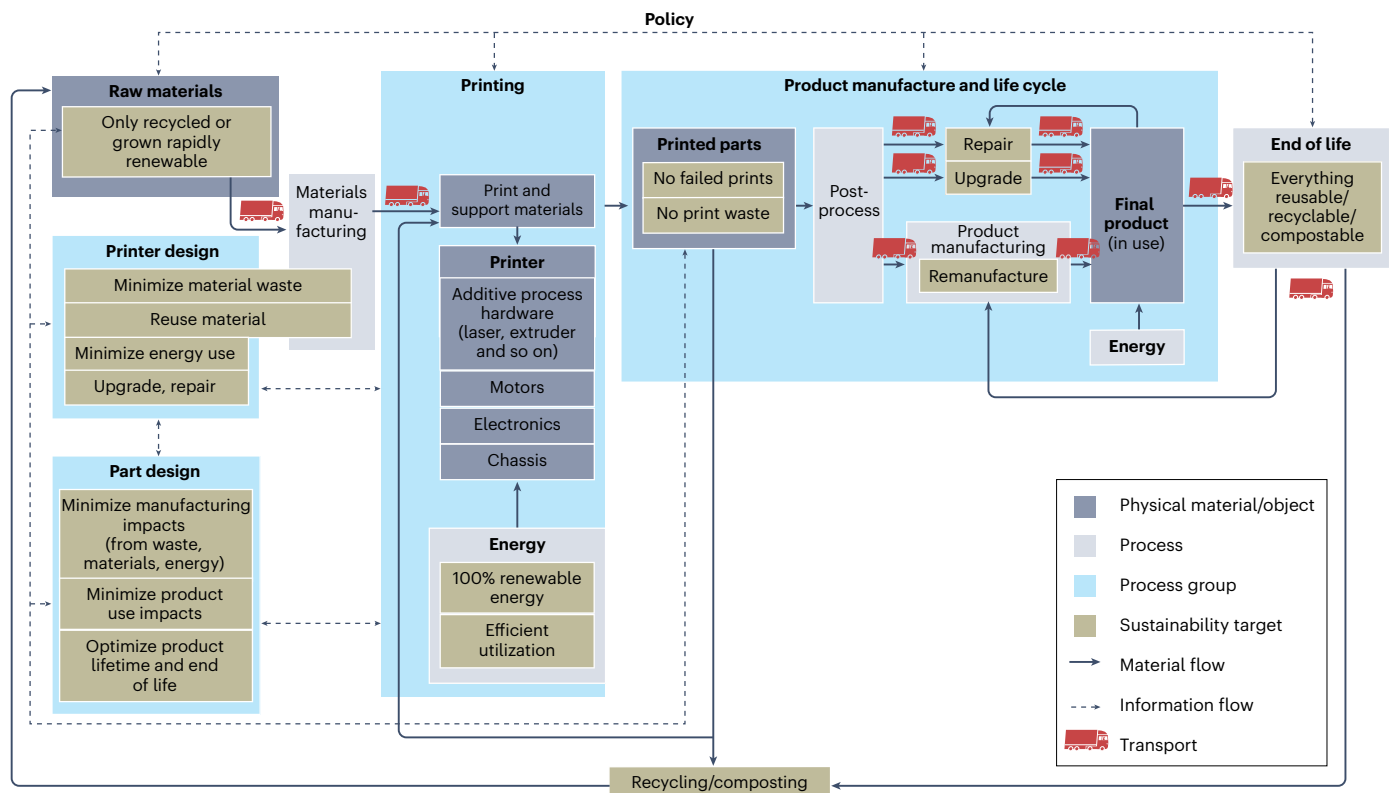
Policy

Raw materials
Only recycled or grown rapidly renewable

Materials manufacturing

Printer design
Minimize material waste
Reuse material
Minimize energy use
Upgrade, repair

Part design
Minimize manufacturing impacts (from waste, materials, energy)
Minimize product use impacts
Optimize product lifetime and end of life

Printing
Print and support materials
Printer
Additive process hardware (laser, extruder and so on)
Motors
Electronics
Chassis

Energy
100% renewable energy
Efficient utilization

Product manufacture and life cycle
Printed parts
No failed prints
No print waste
Post-process
Repair
Upgrade
Product manufacturing
Remanufacture
Final product (in use)
Energy

End of life
Everything reusable/ recyclable/ compostable

Recycling/composting

Physical material/object
Process
Process group
Sustainability target
Material flow
Information flow
Transport